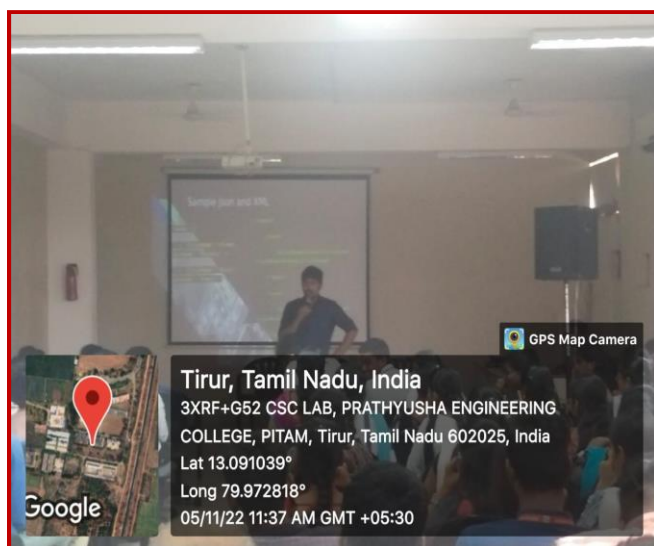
Sample json and XML

GPS Map Camera

Tirur, Tamil Nadu, India
3XRF+G52 CSC LAB, PRATHYUSHA ENGINEERING COLLEGE, PITAM, Tirur, Tamil Nadu 602025, India
Lat 13.091039°
Long 79.972818°
05/11/22 11:37 AM GMT +05:30

Google